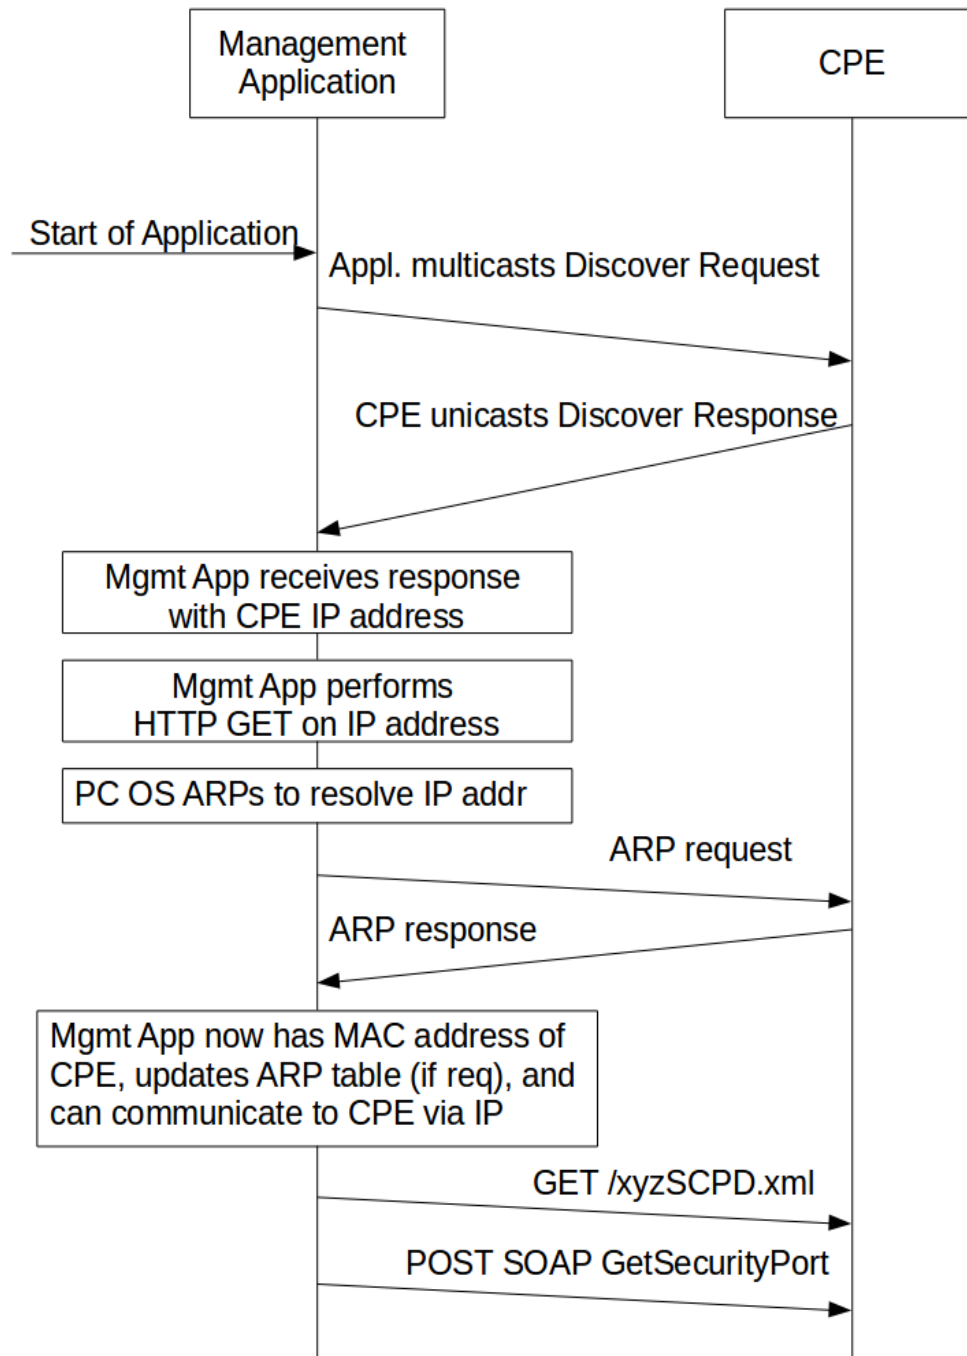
Management Application

CPE

Start of Application

Appl. multicasts Discover Request

CPE unicasts Discover Response

Mgmt App receives response with CPE IP address

Mgmt App performs HTTP GET on IP address

PC OS ARPs to resolve IP addr

ARP request

ARP response

Mgmt App now has MAC address of CPE, updates ARP table (if req), and can communicate to CPE via IP

GET /xyzSCPD.xml

POST SOAP GetSecurityPort